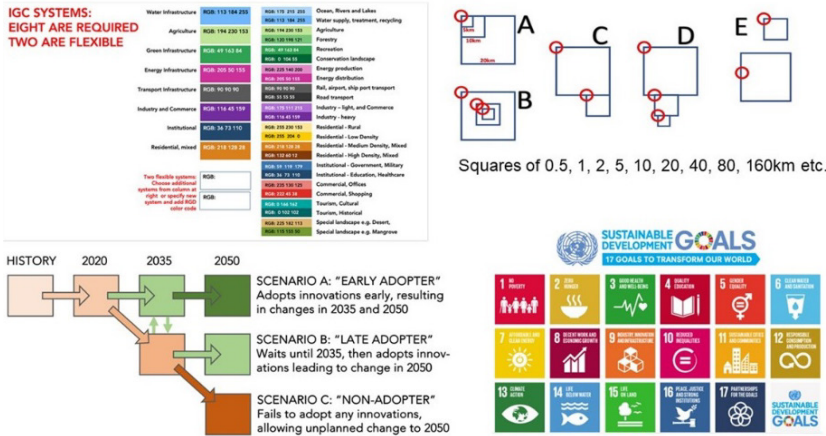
IGC SYSTEMS:
EIGHT ARE REQUIRED
TWO ARE FLEXIBLE

| | | | |
|---|---|---|---|
| Water Infrastructure | RGB: 113 184 255 | RGB: 170 215 255 | Ocean, Rivers and Lakes |
| | | RGB: 113 184 255 | Water supply, treatment, recycling |
| Agriculture | RGB: 194 230 153 | RGB: 194 230 153 | Agriculture |
| | | RGB: 126 190 161 | Forestry |
| Green Infrastructure | RGB: 49 163 84 | RGB: 49 163 84 | Recreation |
| | | RGB: 0 104 55 | Conservation landscape |
| Energy Infrastructure | RGB: 205 50 155 | RGB: 226 146 206 | Energy production |
| | | RGB: 205 50 155 | Energy distribution |
| Transport Infrastructure | RGB: 90 90 90 | RGB: 90 90 90 | Rail, airport, ship port transport |
| | | RGB: 51 51 51 | Road transport |
| Industry and Commerce | RGB: 116 45 159 | RGB: 170 111 215 | Industry – light, and Commerce |
| | | RGB: 116 45 159 | Industry - heavy |
| Institutional | RGB: 36 73 110 | RGB: 255 230 153 | Residential - Rural |
| Residential, mixed | RGB: 218 126 28 | RGB: 255 204 0 | Residential - Low Density |
| | | RGB: 218 126 28 | Residential - Medium Density, Mixed |
| | | RGB: 132 61 12 | Residential - High Density, Mixed |
| | | RGB: 91 118 139 | Institutional - Government, Military |
| | | RGB: 36 73 110 | Institutional - Education, Healthcare |
| | | RGB: 235 134 125 | Commercial, Offices |
| | | RGB: 222 45 38 | Commercial, Shopping |
| | | RGB: 0 144 162 | Tourism, Cultural |
| | | RGB: 0 102 102 | Tourism, Historical |
| | | RGB: 225 182 113 | Special landscape e.g. Desert, |
| | | RGB: 115 155 50 | Special landscape e.g. Mangrove |

Two flexible systems: Choose additional systems from column at right or specify new system and add RGD color code
RGB:
RGB:

A
5km
10km
20km
B
C
D
E

Squares of 0.5, 1, 2, 5, 10, 20, 40, 80, 160km etc.

HISTORY 2020 2035 2050

SCENARIO A: "EARLY ADOPTER"
Adopts innovations early, resulting in changes in 2035 and 2050

SCENARIO B: "LATE ADOPTER"
Waits until 2035, then adopts innovations leading to change in 2050

SCENARIO C: "NON-ADOPTER"
Fails to adopt any innovations, allowing unplanned change to 2050

SUSTAINABLE DEVELOPMENT GOALS
17 GOALS TO TRANSFORM OUR WORLD

1 NO POVERTY
2 ZERO HUNGER
3 GOOD HEALTH AND WELL-BEING
4 QUALITY EDUCATION
5 GENDER EQUALITY
6 CLEAN WATER AND SANITATION
7 AFFORDABLE AND CLEAN ENERGY
8 DECENT WORK AND ECONOMIC GROWTH
9 INDUSTRY, INNOVATION AND INFRASTRUCTURE
10 REDUCED INEQUALITIES
11 SUSTAINABLE CITIES AND COMMUNITIES
12 RESPONSIBLE CONSUMPTION AND PRODUCTION
13 CLIMATE ACTION
14 LIFE BELOW WATER
15 LIFE ON LAND
16 PEACE, JUSTICE AND STRONG INSTITUTIONS
17 PARTNERSHIPS FOR THE GOALS
SUSTAINABLE DEVELOPMENT GOALS